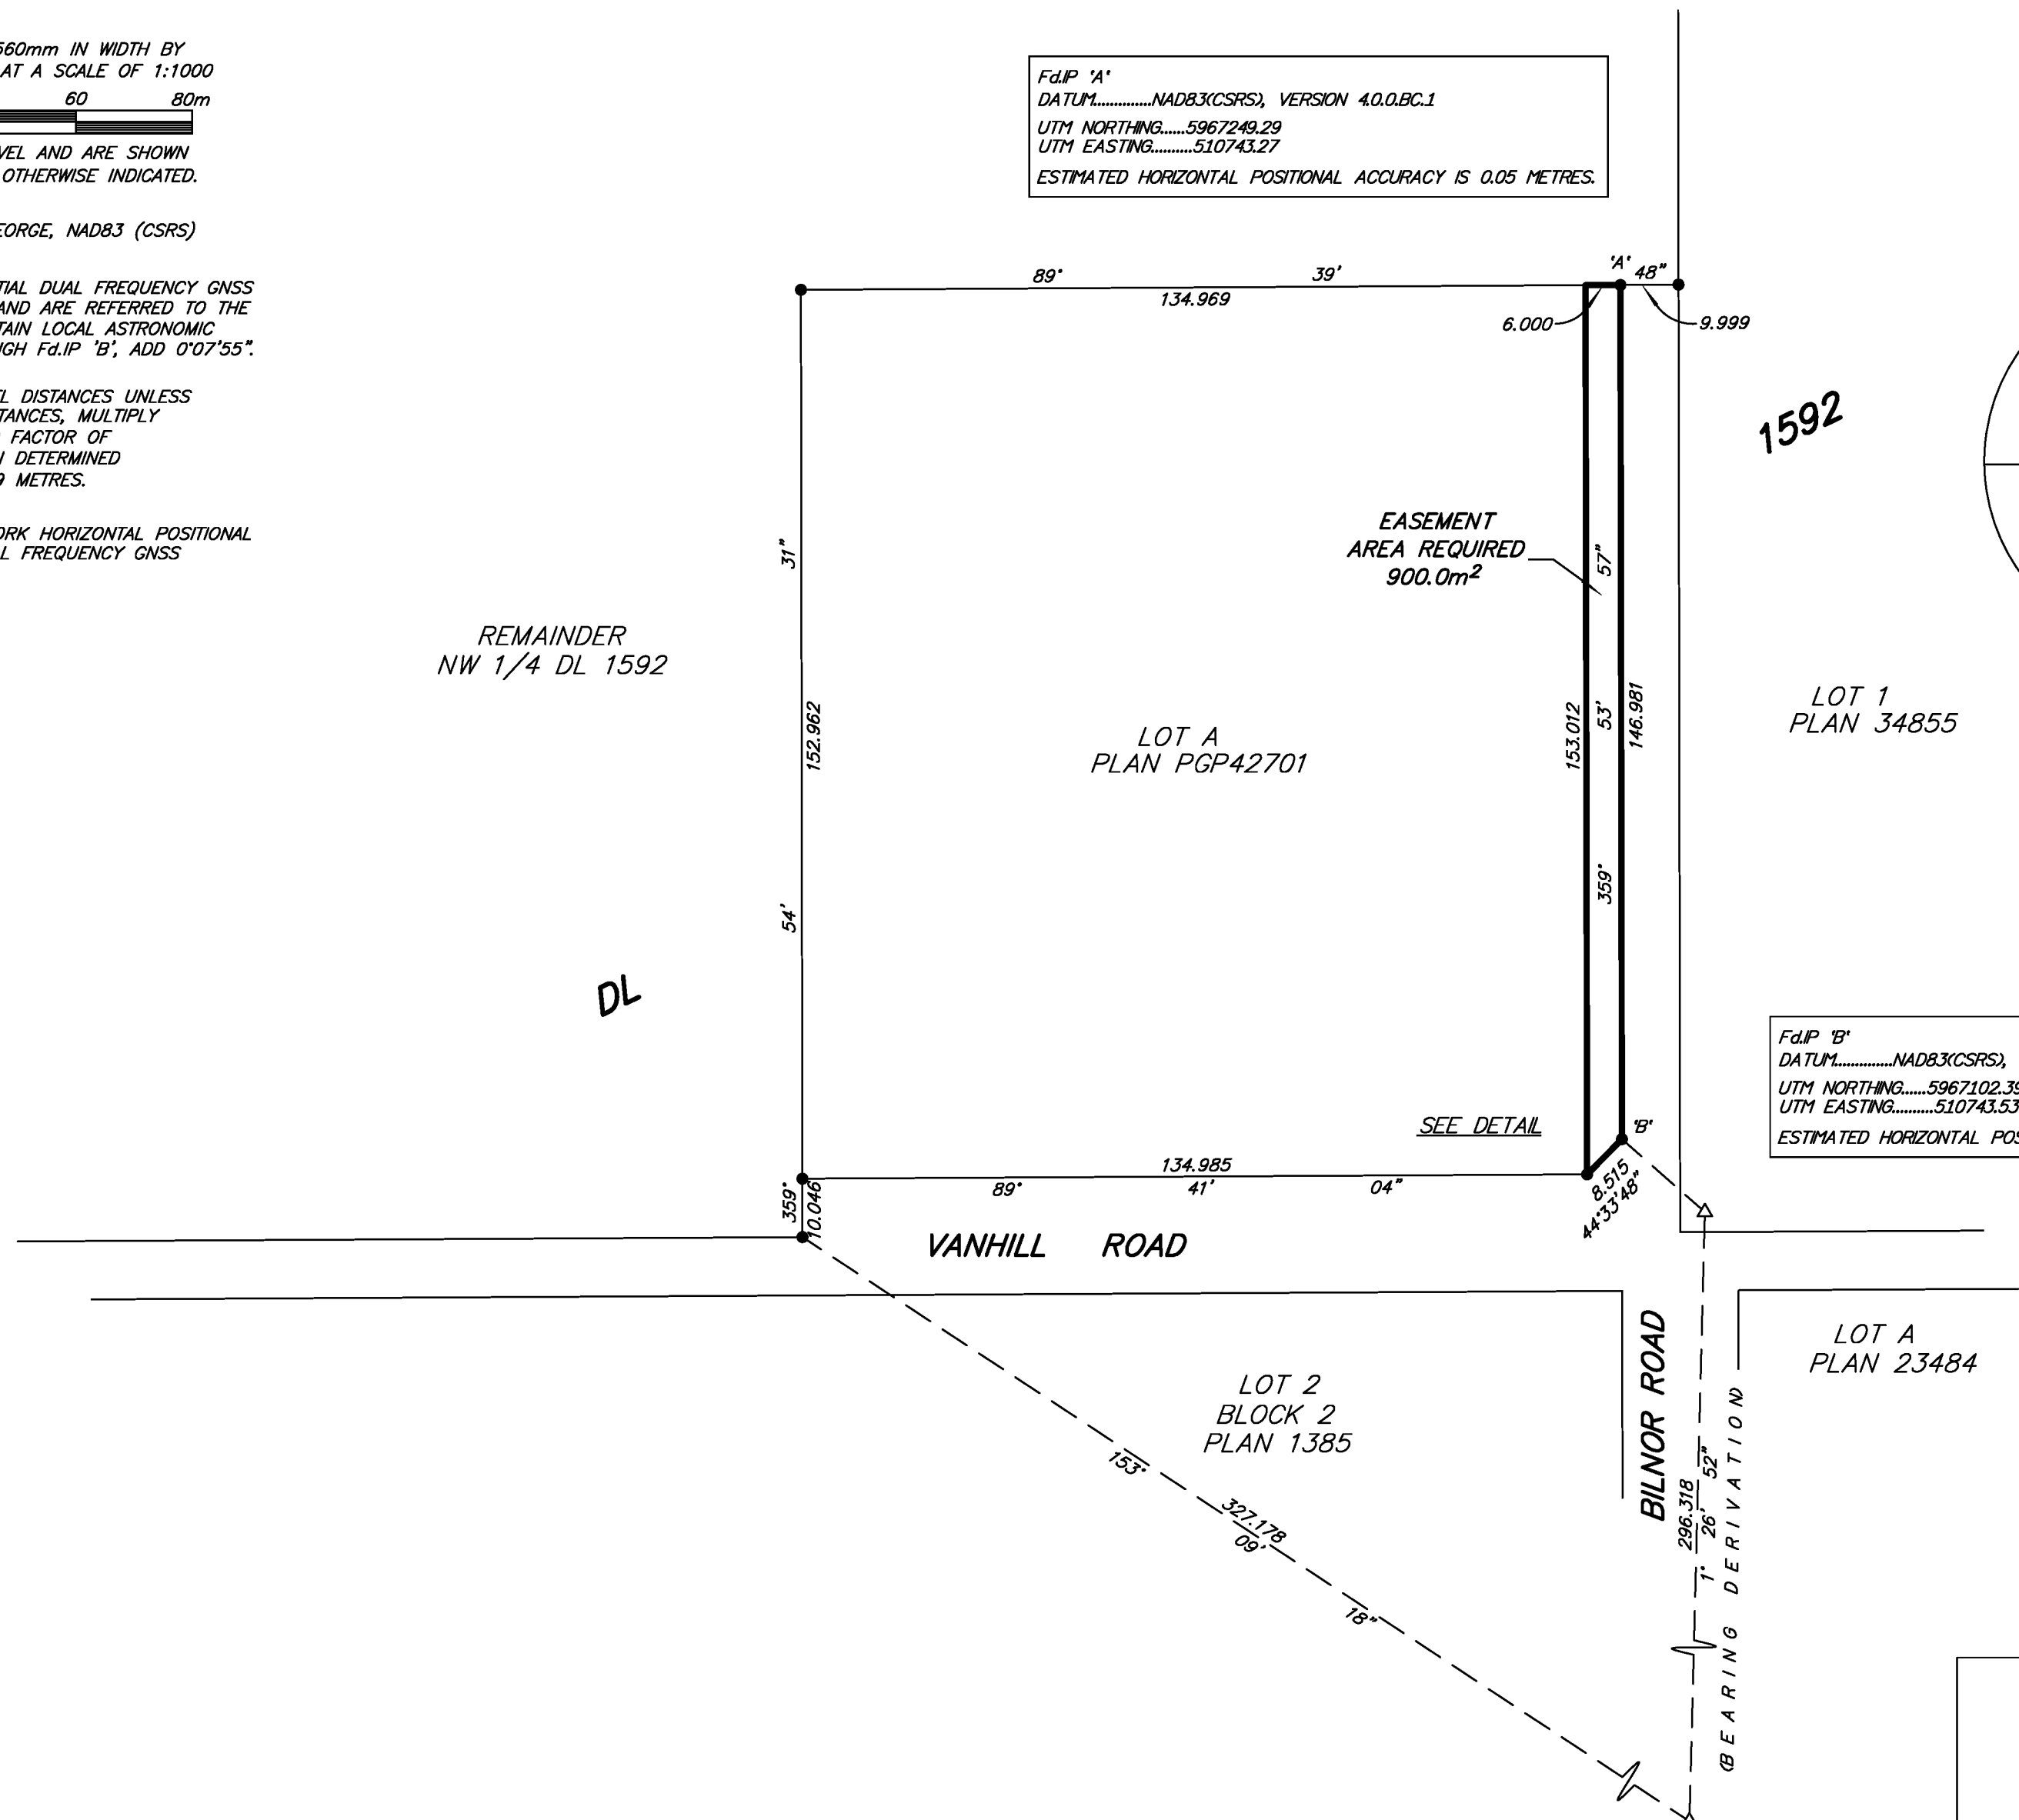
560mm IN WIDTH BY
AT A SCALE OF 1:1000
60 80m

VEL AND ARE SHOWN
OTHERWISE INDICATED.

EORGE, NAD83 (CSRS)

TIAL DUAL FREQUENCY GNSS
AND ARE REFERRED TO THE
TAIN LOCAL ASTRONOMIC
IGH Fd.IP 'B', ADD 0°07'55".

L DISTANCES UNLESS
TANCES, MULTIPLY
FACTOR OF
I DETERMINED
9 METRES.

ORK HORIZONTAL POSITIONAL
L FREQUENCY GNSS

Fd.IP 'A'
DATUM.............NAD83(CSRS), VERSION 4.0.0.BC.1
UTM NORTHING......5967249.29
UTM EASTING..........510743.27
ESTIMATED HORIZONTAL POSITIONAL ACCURACY IS 0.05 METRES.

89° 39' 134.969
'A' 48"
6.000
9.999

1592

EASEMENT
AREA REQUIRED
900.0m$^2$

REMAINDER
NW 1/4 DL 1592

31" 152.962 54'

LOT A
PLAN PGP42701

57" 153.012 53' 146.981 359°

LOT 1
PLAN 34855

DL

Fd.IP 'B'
DATUM.............NAD83(CSRS),
UTM NORTHING......5967102.3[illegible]
UTM EASTING..........510743.53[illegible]
ESTIMATED HORIZONTAL PO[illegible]

SEE DETAIL
'B'
134.985
89° 41' 04"
8.515
44°33'48"
359° 10.046

VANHILL ROAD

LOT A
PLAN 23484

BILNOR ROAD

LOT 2
BLOCK 2
PLAN 1385

153° 327.178 09' 18"

296.318
1° 26' 52"
(BEARING DERIVATION)